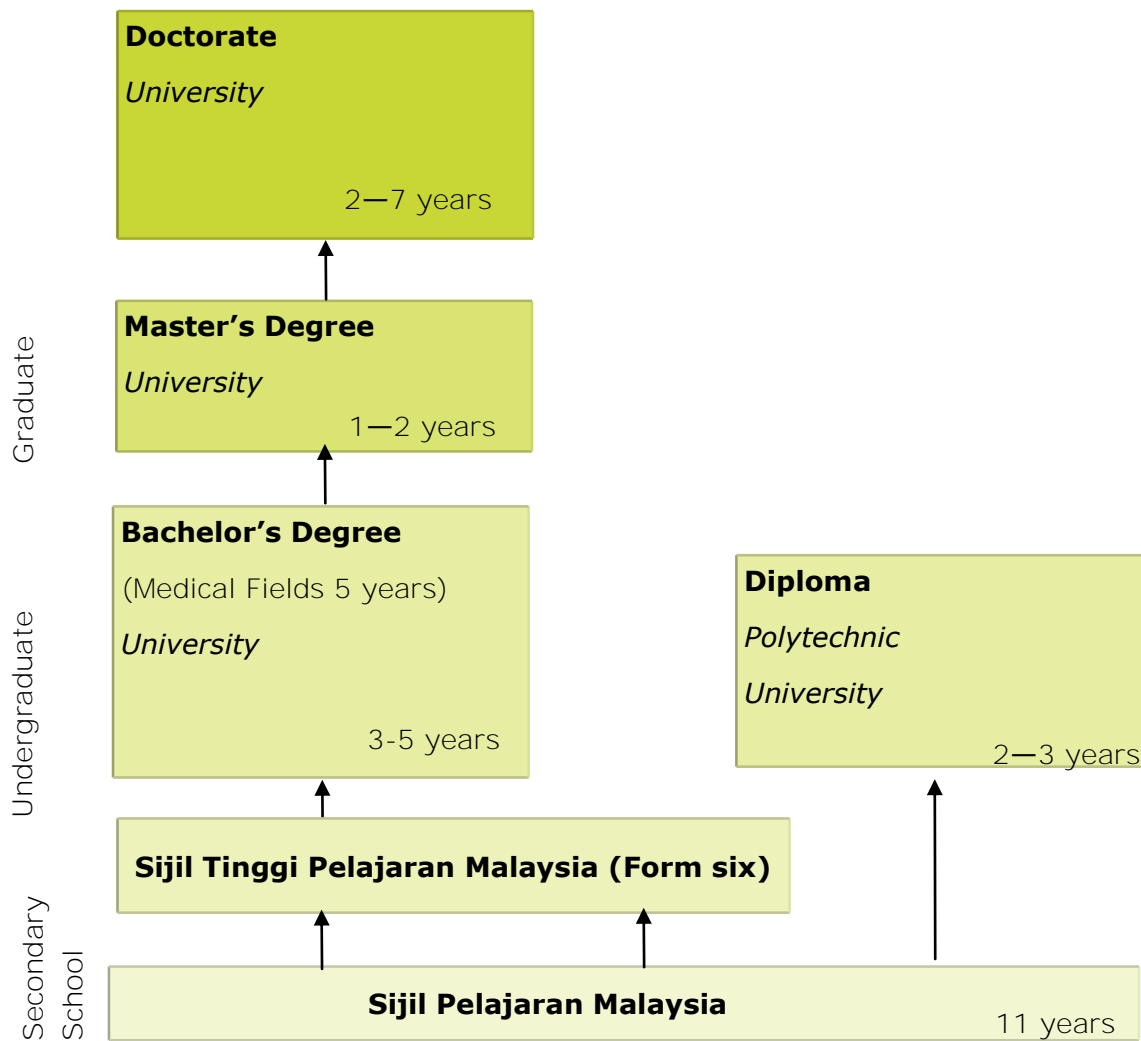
Doctorate

University

2—7 years

Graduate

Master's Degree

University

1—2 years

Undergraduate

Bachelor's Degree

(Medical Fields 5 years)

University

3-5 years

Diploma

Polytechnic

University

2—3 years

Secondary School

Sijil Tinggi Pelajaran Malaysia (Form six)

Sijil Pelajaran Malaysia

11 years